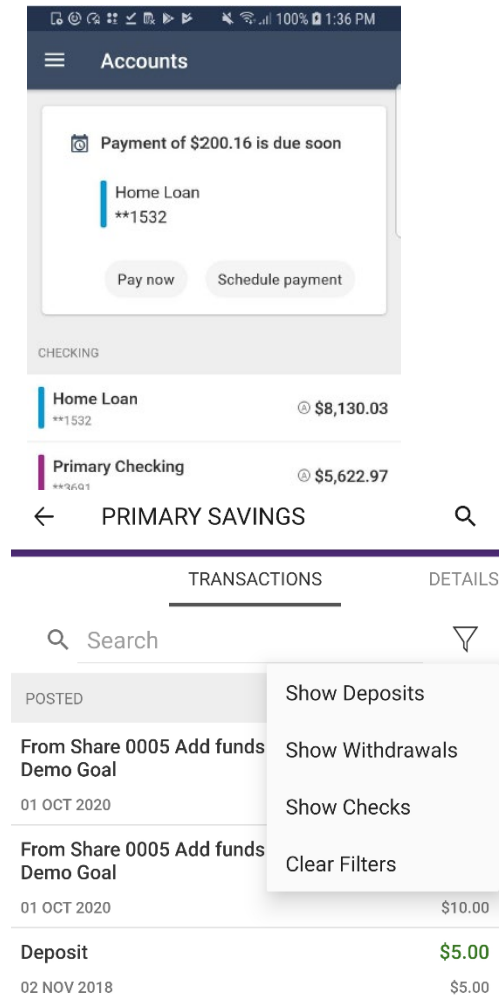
100% 1:36 PM

Accounts

Payment of $200.16 is due soon

Home Loan
**1532

Pay now Schedule payment

CHECKING

Home Loan
**1532
$8,130.03

Primary Checking
**3691
$5,622.97

PRIMARY SAVINGS

TRANSACTIONS DETAILS

Search

POSTED

From Share 0005 Add funds Demo Goal
01 OCT 2020

From Share 0005 Add funds Demo Goal
01 OCT 2020
$10.00

Deposit
$5.00
02 NOV 2018
$5.00

Show Deposits
Show Withdrawals
Show Checks
Clear Filters